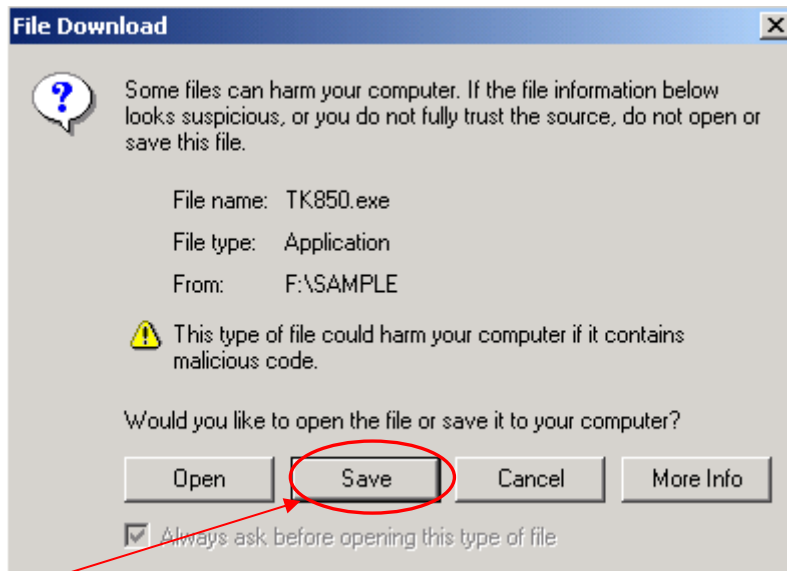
File Download

Some files can harm your computer. If the file information below looks suspicious, or you do not fully trust the source, do not open or save this file.

File name: TK850.exe

File type: Application

From: F:\SAMPLE

This type of file could harm your computer if it contains malicious code.

Would you like to open the file or save it to your computer?

Open

Save

Cancel

More Info

Always ask before opening this type of file